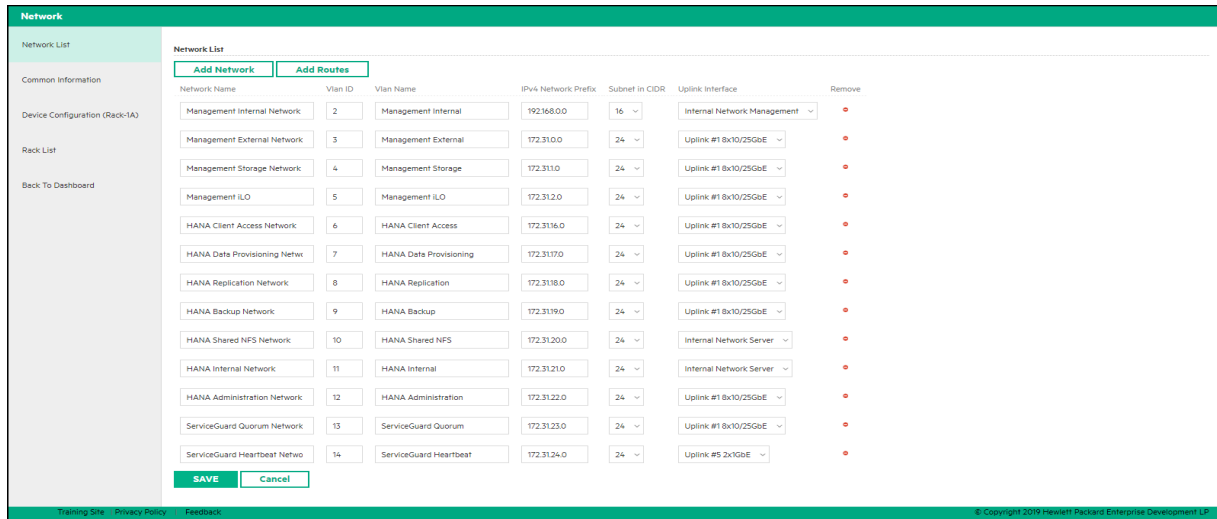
Network

Network List
Common Information
Device Configuration (Rack-1A)
Rack List
Back To Dashboard

Network List

Add Network
Add Routes

| Network Name | Vlan ID | Vlan Name | IPv4 Network Prefix | Subnet in CIDR | Uplink Interface | Remove |
|---|---|---|---|---|---|---|
| Management Internal Network | 2 | Management Internal | 192.168.0.0 | 16 | Internal Network Management | |
| Management External Network | 3 | Management External | 172.31.0.0 | 24 | Uplink #1 8x10/25GbE | |
| Management Storage Network | 4 | Management Storage | 172.31.1.0 | 24 | Uplink #1 8x10/25GbE | |
| Management iLO | 5 | Management iLO | 172.31.2.0 | 24 | Uplink #1 8x10/25GbE | |
| HANA Client Access Network | 6 | HANA Client Access | 172.31.16.0 | 24 | Uplink #1 8x10/25GbE | |
| HANA Data Provisioning Netwo | 7 | HANA Data Provisioning | 172.31.17.0 | 24 | Uplink #1 8x10/25GbE | |
| HANA Replication Network | 8 | HANA Replication | 172.31.18.0 | 24 | Uplink #1 8x10/25GbE | |
| HANA Backup Network | 9 | HANA Backup | 172.31.19.0 | 24 | Uplink #1 8x10/25GbE | |
| HANA Shared NFS Network | 10 | HANA Shared NFS | 172.31.20.0 | 24 | Internal Network Server | |
| HANA Internal Network | 11 | HANA Internal | 172.31.21.0 | 24 | Internal Network Server | |
| HANA Administration Network | 12 | HANA Administration | 172.31.22.0 | 24 | Uplink #1 8x10/25GbE | |
| ServiceGuard Quorum Network | 13 | ServiceGuard Quorum | 172.31.23.0 | 24 | Uplink #1 8x10/25GbE | |
| ServiceGuard Heartbeat Netwo | 14 | ServiceGuard Heartbeat | 172.31.24.0 | 24 | Uplink #5 2x1GbE | |

SAVE
Cancel

Training Site | Privacy Policy | Feedback
© Copyright 2019 Hewlett Packard Enterprise Development LP